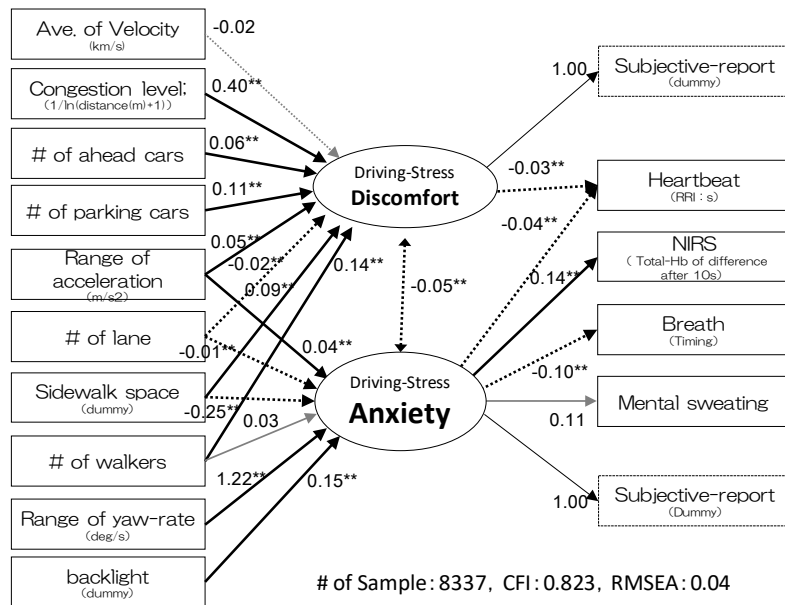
Ave. of Velocity
(km/s)

Congestion level;
(1/ln(distance(m)+1))

# of ahead cars

# of parking cars

Range of acceleration
(m/s2)

# of lane

Sidewalk space
(dummy)

# of walkers

Range of yaw-rate
(deg/s)

backlight
(dummy)

-0.02

0.40**

0.06**

0.11**

0.05**

-0.02**

0.09**

0.14**

-0.01**

-0.25**

0.03

0.04**

1.22**

0.15**

Driving-Stress
Discomfort

-0.05**

Driving-Stress
Anxiety

1.00

-0.03**

-0.04**

0.14**

-0.10**

0.11

1.00

Subjective-report
(dummy)

Heartbeat
(RRI : s)

NIRS
( Total-Hb of difference after 10s)

Breath
(Timing)

Mental sweating

Subjective-report
(Dummy)

# of Sample : 8337, CFI : 0.823, RMSEA : 0.04